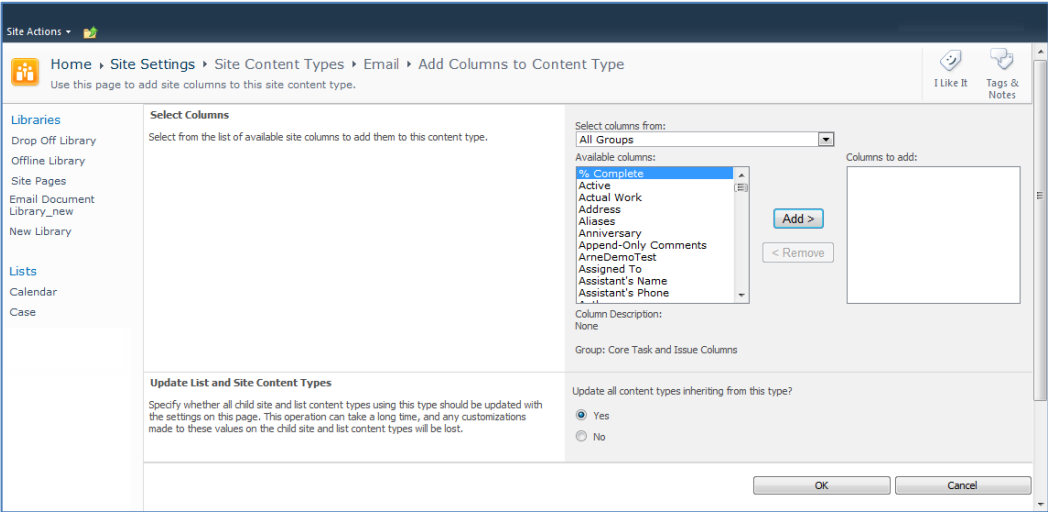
Site Actions ▾

Home ▸ Site Settings ▸ Site Content Types ▸ Email ▸ Add Columns to Content Type

Use this page to add site columns to this site content type.

I Like It

Tags & Notes

Libraries

Drop Off Library

Offline Library

Site Pages

Email Document Library_new

New Library

Lists

Calendar

Case

Select Columns

Select from the list of available site columns to add them to this content type.

Select columns from:

All Groups

Available columns:

% Complete
Active
Actual Work
Address
Aliases
Anniversary
Append-Only Comments
ArneDemoTest
Assigned To
Assistant's Name
Assistant's Phone

Add >

< Remove

Columns to add:

Column Description:
None

Group: Core Task and Issue Columns

Update List and Site Content Types

Specify whether all child site and list content types using this type should be updated with the settings on this page. This operation can take a long time, and any customizations made to these values on the child site and list content types will be lost.

Update all content types inheriting from this type?

Yes

No

OK

Cancel